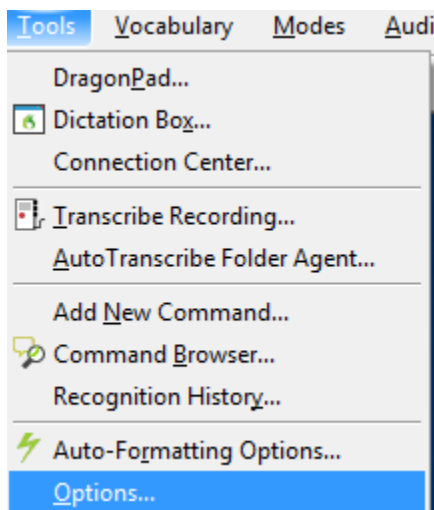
Tools Vocabulary Modes Audi

DragonPad...
Dictation Box...
Connection Center...
Transcribe Recording...
AutoTranscribe Folder Agent...
Add New Command...
Command Browser...
Recognition History...
Auto-Formatting Options...
Options...